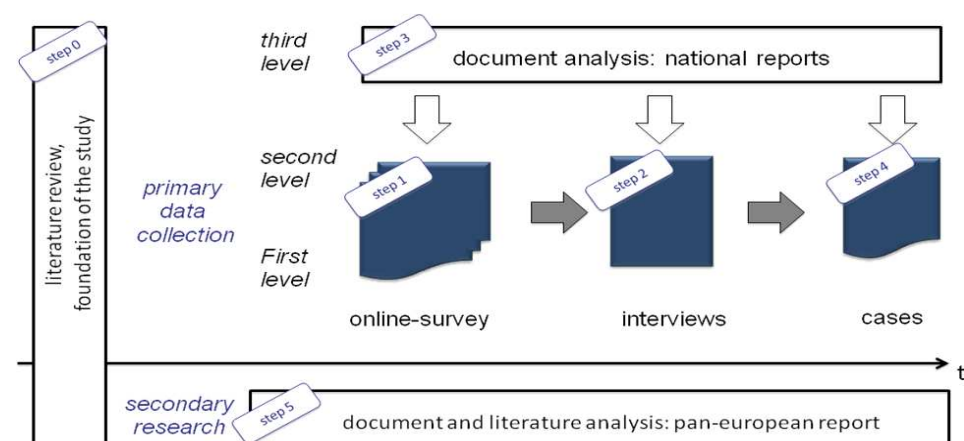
step 0

literature review, foundation of the study

third level

step 3

document analysis: national reports

second level

primary data collection

First level

step 1

step 2

step 4

online-survey

interviews

cases

t

secondary research

step 5

document and literature analysis: pan-european report